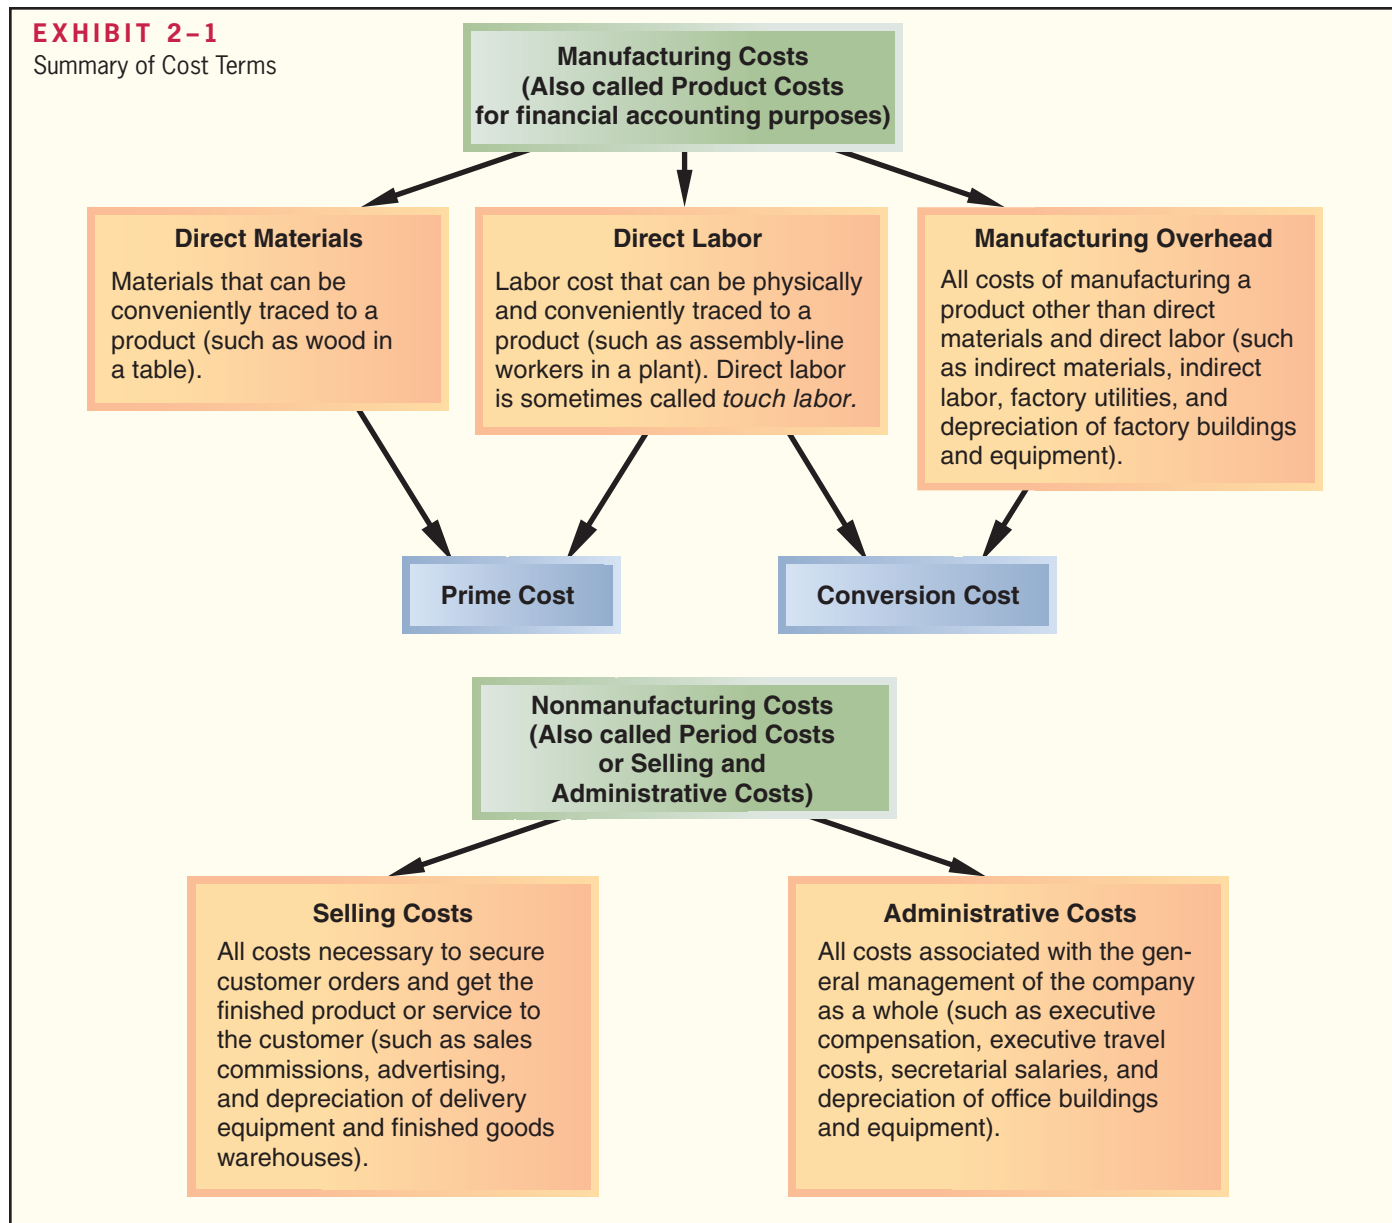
EXHIBIT 2–1
Summary of Cost Terms

Manufacturing Costs
(Also called Product Costs
for financial accounting purposes)

Direct Materials
Materials that can be conveniently traced to a product (such as wood in a table).

Direct Labor
Labor cost that can be physically and conveniently traced to a product (such as assembly-line workers in a plant). Direct labor is sometimes called *touch labor*.

Manufacturing Overhead
All costs of manufacturing a product other than direct materials and direct labor (such as indirect materials, indirect labor, factory utilities, and depreciation of factory buildings and equipment).

Prime Cost

Conversion Cost

Nonmanufacturing Costs
(Also called Period Costs
or Selling and
Administrative Costs)

Selling Costs
All costs necessary to secure customer orders and get the finished product or service to the customer (such as sales commissions, advertising, and depreciation of delivery equipment and finished goods warehouses).

Administrative Costs
All costs associated with the general management of the company as a whole (such as executive compensation, executive travel costs, secretarial salaries, and depreciation of office buildings and equipment).